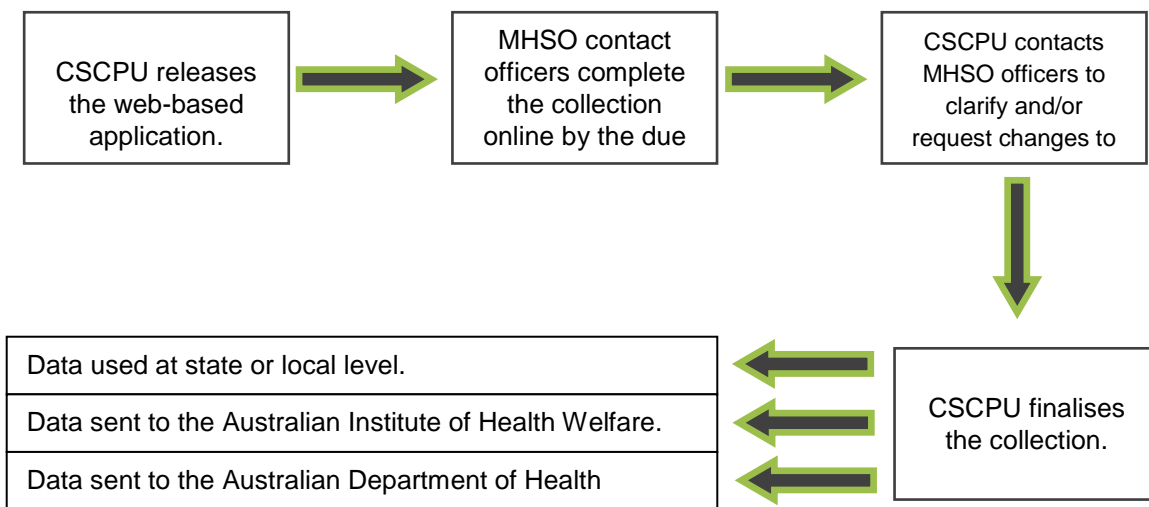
CSCPU releases the web-based application.

MHSO contact officers complete the collection online by the due

CSCPU contacts MHSO officers to clarify and/or request changes to

CSCPU finalises the collection.

Data used at state or local level.

Data sent to the Australian Institute of Health Welfare.

Data sent to the Australian Department of Health